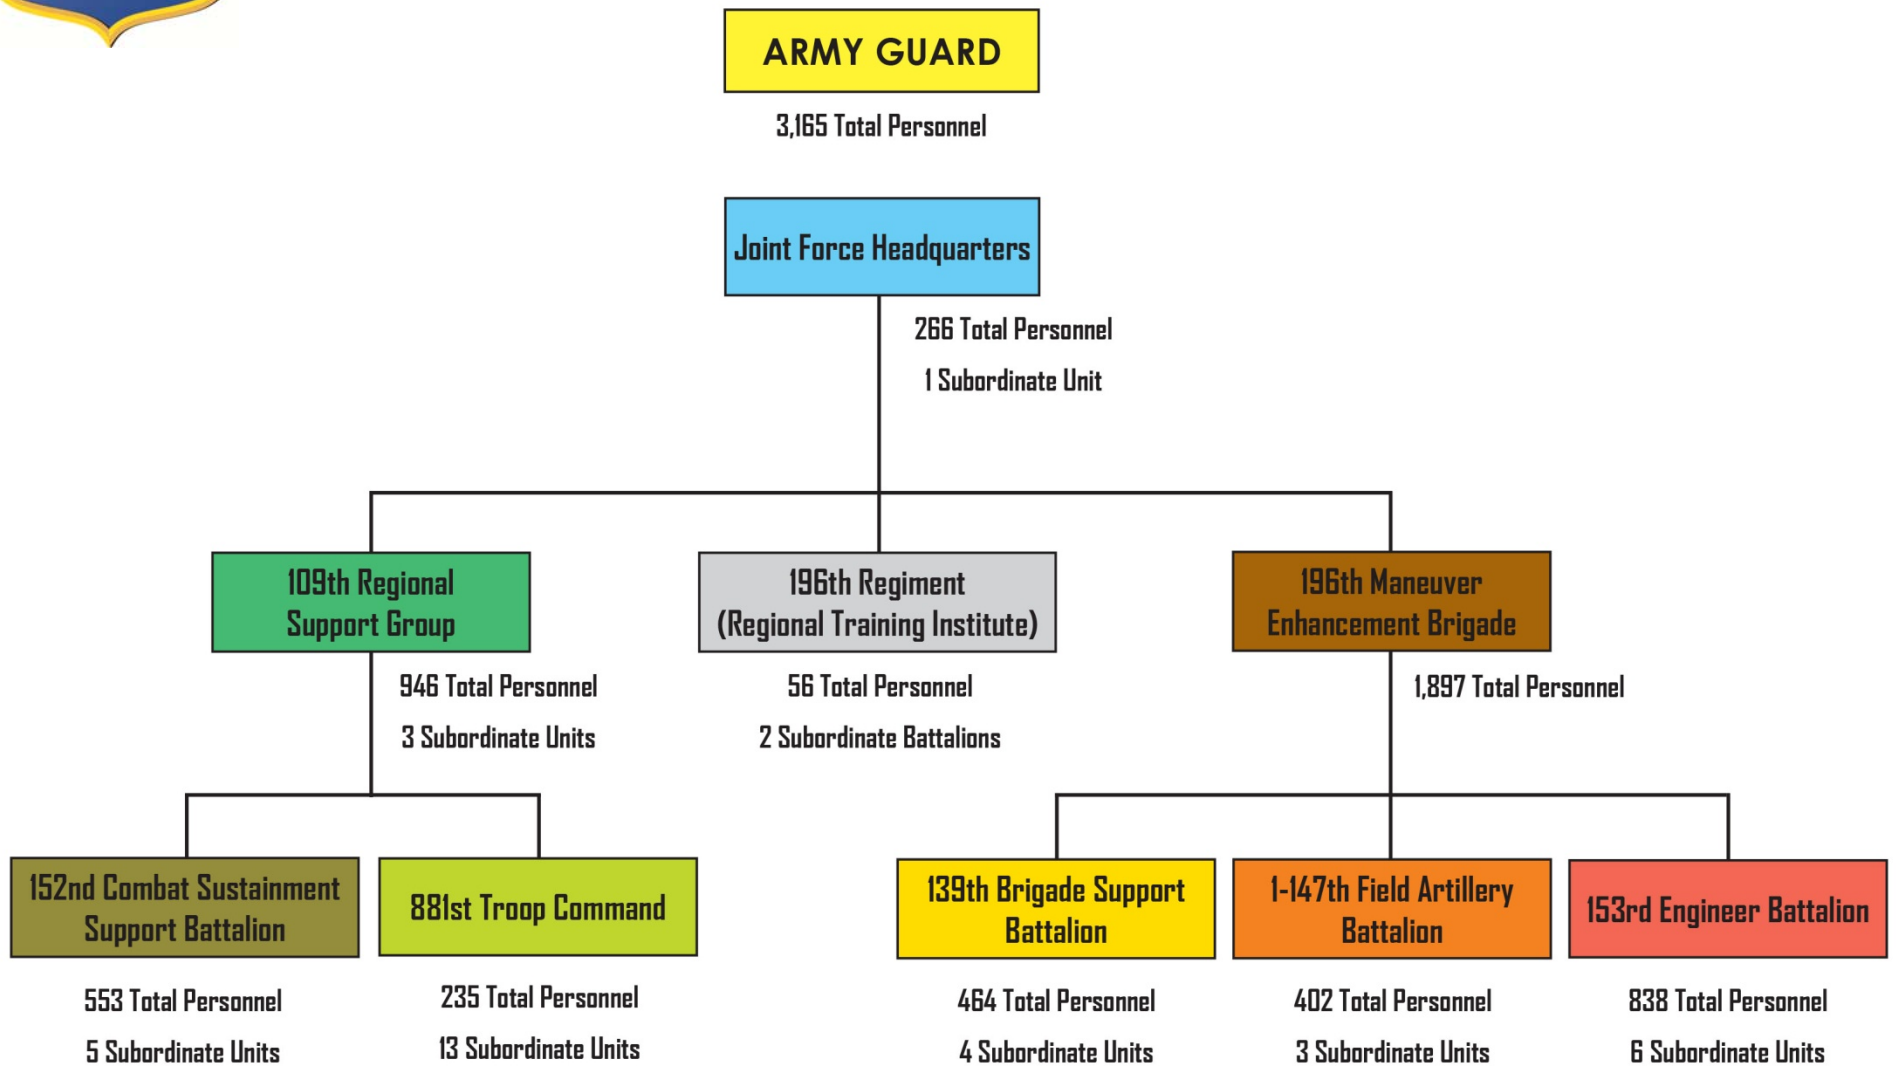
ARMY GUARD

3,165 Total Personnel

Joint Force Headquarters

266 Total Personnel

1 Subordinate Unit

109th Regional Support Group

946 Total Personnel

3 Subordinate Units

196th Regiment (Regional Training Institute)

56 Total Personnel

2 Subordinate Battalions

196th Maneuver Enhancement Brigade

1,897 Total Personnel

152nd Combat Sustainment Support Battalion

553 Total Personnel

5 Subordinate Units

881st Troop Command

235 Total Personnel

13 Subordinate Units

139th Brigade Support Battalion

464 Total Personnel

4 Subordinate Units

1-147th Field Artillery Battalion

402 Total Personnel

3 Subordinate Units

153rd Engineer Battalion

838 Total Personnel

6 Subordinate Units